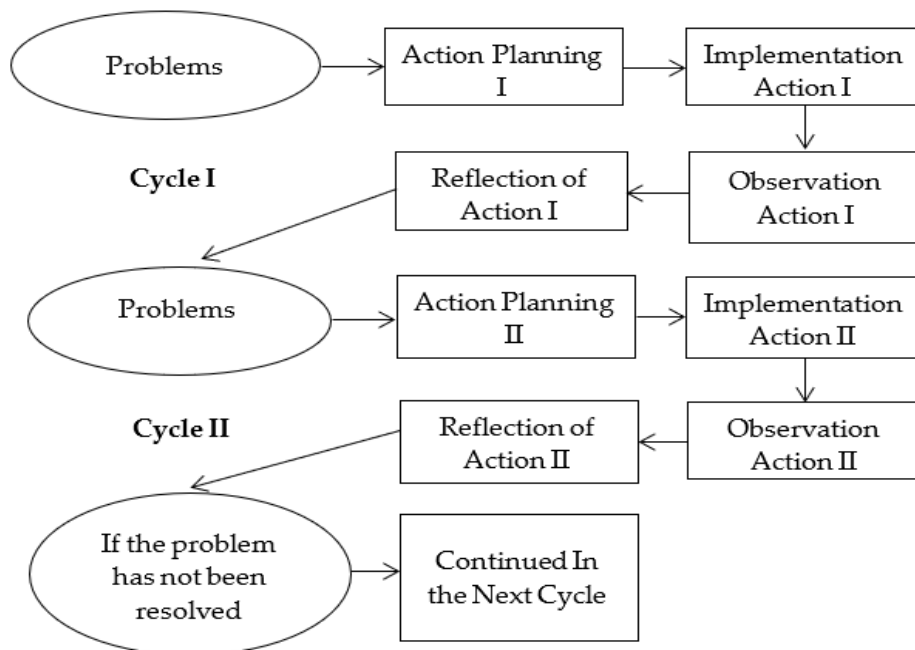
Problems

Action Planning I

Implementation Action I

Cycle I

Reflection of Action I

Observation Action I

Problems

Action Planning II

Implementation Action II

Cycle II

Reflection of Action II

Observation Action II

If the problem has not been resolved

Continued In the Next Cycle